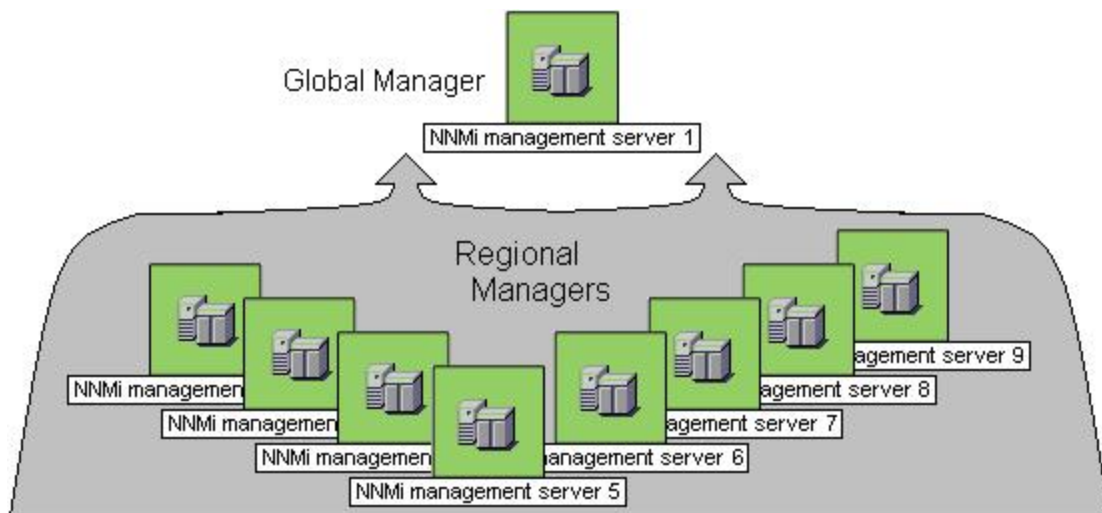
Global Manager

NNMi management server 1

Regional Managers

NNMi managemen

NNMi managemen

NNMi managemen

NNMi management server 5

nanagement server 6

agement server 7

agement server 8

agement server 9